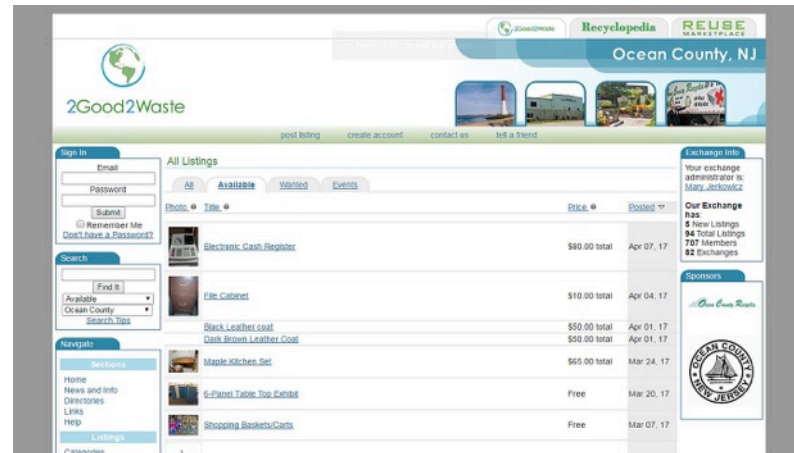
2Good2Waste | Recyclopedia | REUSE MARKETPLACE

Ocean County, NJ

2Good2Waste

post listing | create account | contact us | tell a friend

Sign In
Email
Password
Submit
Remember Me
Don't have a Password?

Search
Find It
Available
Ocean County
Search Tips

Navigate
Sections
Home
News and Info
Directories
Links
Help
Listings
Categories

All Listings

All | Available | Wanted | Events

| Photo | Title | Price | Posted |
|---|---|---|---|
| | Electronic Cash Register | \$80.00 total | Apr 07, 17 |
| | File Cabinet | \$10.00 total | Apr 04, 17 |
| | Black Leather coat | \$50.00 total | Apr 01, 17 |
| | Dark Brown Leather Coat | \$50.00 total | Apr 01, 17 |
| | Maple Kitchen Set | \$65.00 total | Mar 24, 17 |
| | 6-Panel Table Top Exhibit | Free | Mar 20, 17 |
| | Shopping Baskets/Carts | Free | Mar 07, 17 |

Exchange Info
Your exchange administrator is: Mary Jerkowicz

Our Exchange has:
5 New Listings
94 Total Listings
707 Members
82 Exchanges

Sponsors
Ocean County Recycles
OCEAN COUNTY NEW JERSEY